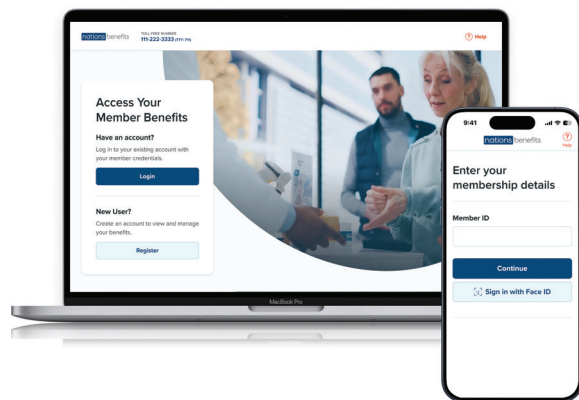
nations benefits

TOLL-FREE NUMBER
111-222-3333 (TTY 711)

Help

Access Your Member Benefits

Have an account?

Log in to your existing account with your member credentials.

Login

New User?

Create an account to view and manage your benefits.

Register

MacBook Pro

9:41

nations benefits

Help

Enter your membership details

Member ID

Continue

Sign in with Face ID